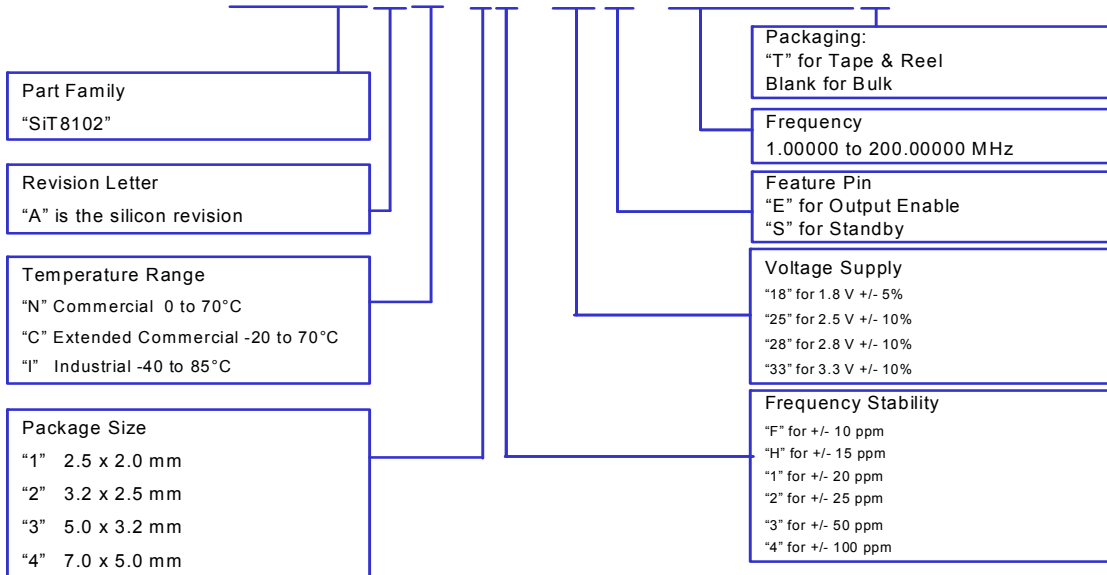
Part Family
"SiT8102"

Revision Letter
"A" is the silicon revision

Temperature Range
"N" Commercial 0 to 70°C
"C" Extended Commercial -20 to 70°C
"I" Industrial -40 to 85°C

Package Size
"1" 2.5 x 2.0 mm
"2" 3.2 x 2.5 mm
"3" 5.0 x 3.2 mm
"4" 7.0 x 5.0 mm

Packaging:
"T" for Tape & Reel
Blank for Bulk

Frequency
1.00000 to 200.00000 MHz

Feature Pin
"E" for Output Enable
"S" for Standby

Voltage Supply
"18" for 1.8 V +/- 5%
"25" for 2.5 V +/- 10%
"28" for 2.8 V +/- 10%
"33" for 3.3 V +/- 10%

Frequency Stability
"F" for +/- 10 ppm
"H" for +/- 15 ppm
"1" for +/- 20 ppm
"2" for +/- 25 ppm
"3" for +/- 50 ppm
"4" for +/- 100 ppm